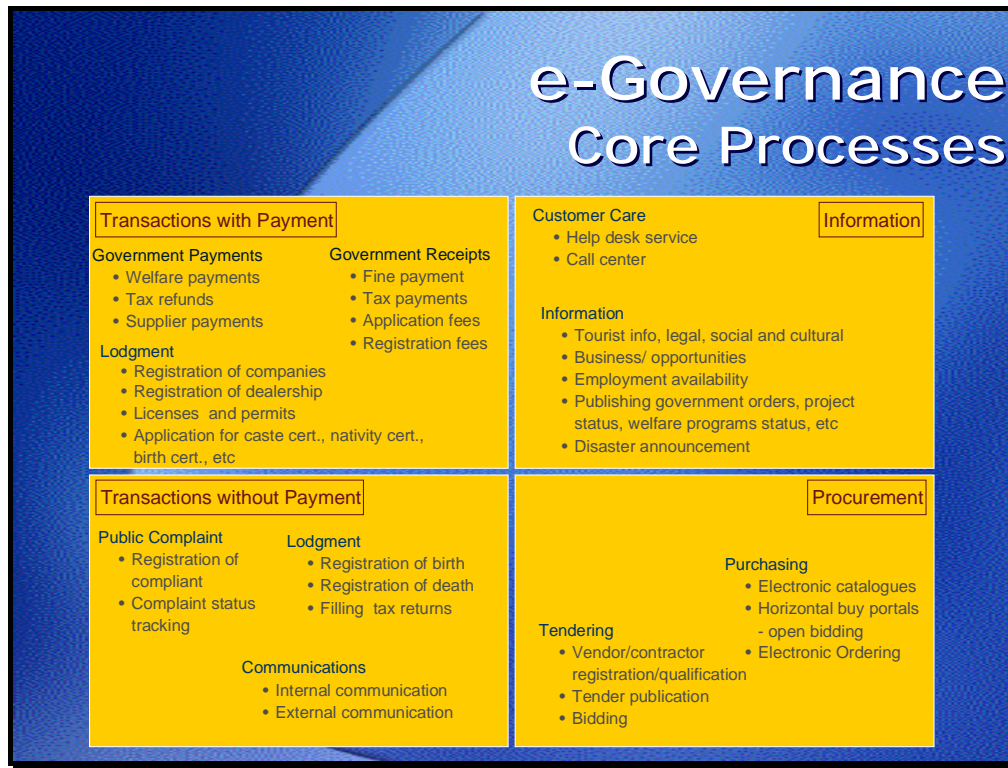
e-Governance
Core Processes

Transactions with Payment

Government Payments
• Welfare payments
• Tax refunds
• Supplier payments

Government Receipts
• Fine payment
• Tax payments
• Application fees
• Registration fees

Lodgment
• Registration of companies
• Registration of dealership
• Licenses and permits
• Application for caste cert., nativity cert., birth cert., etc

Information

Customer Care
• Help desk service
• Call center

Information
• Tourist info, legal, social and cultural
• Business/ opportunities
• Employment availability
• Publishing government orders, project status, welfare programs status, etc
• Disaster announcement

Transactions without Payment

Public Complaint
• Registration of compliant
• Complaint status tracking

Lodgment
• Registration of birth
• Registration of death
• Filling tax returns

Communications
• Internal communication
• External communication

Procurement

Purchasing
• Electronic catalogues
• Horizontal buy portals - open bidding
• Electronic Ordering

Tendering
• Vendor/contractor registration/qualification
• Tender publication
• Bidding